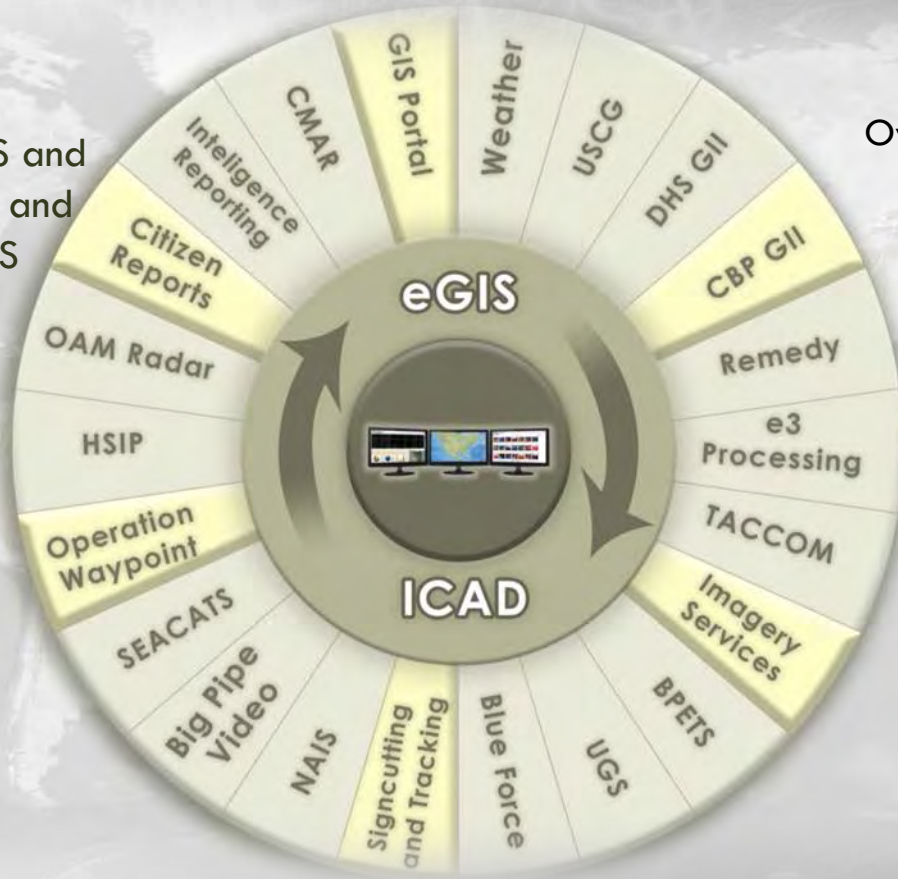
S and
and
S

Ov

GIS Portal
Weather
USCG
DHS GII
CBP GII
Remedy
e3 Processing
TACCOM
Imagery Services
BPETS
UGS
Blue Force
Signcutting and Tracking
NAIS
Big Pipe Video
SEACATS
Operation Waypoint
HSIP
OAM Radar
Citizen Reports
Inteligence Reporting
CMAR

eGIS
ICAD